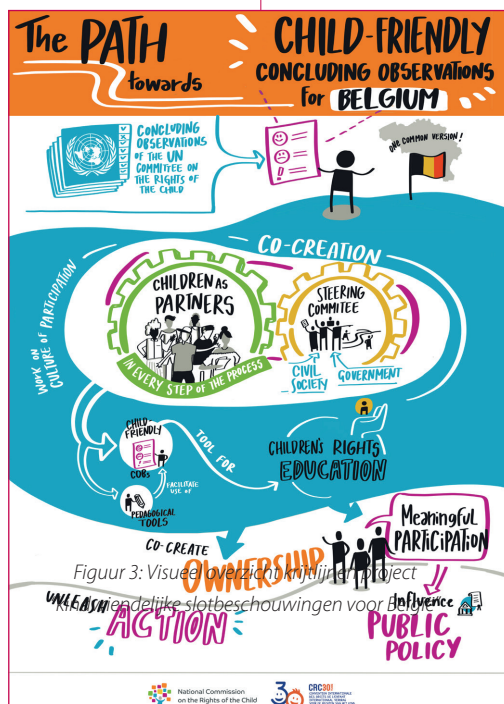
The PATH towards CHILD-FRIENDLY CONCLUDING OBSERVATIONS for BELGIUM

CONCLUDING OBSERVATIONS OF THE UN COMMITEE ON THE RIGHTS OF THE CHILD

ONE COMMON VERSION!

CO-CREATION

WORK ON CULTURE OF PARTICIPATION

CHILDREN AS PARTNERS

IN EVERY STEP OF THE PROCESS

STEERING COMMITEE

CIVIL SOCIETY

GOVERNMENT

CHILD FRIENDLY COBs

FACILITATE USE OF

PEDAGOGICAL TOOLS

TOOL FOR

CHILDREN'S RIGHTS EDUCATION

CO-CREATE

OWNERSHIP

Meaningful PARTICIPATION

UNLEASH ACTION

Influence

PUBLIC POLICY

Figuur 3: Visueel overzicht krijtlijnen project kindvriendelijke slotbeschouwingen voor België

National Commission on the Rights of the Child

CRC30 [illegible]